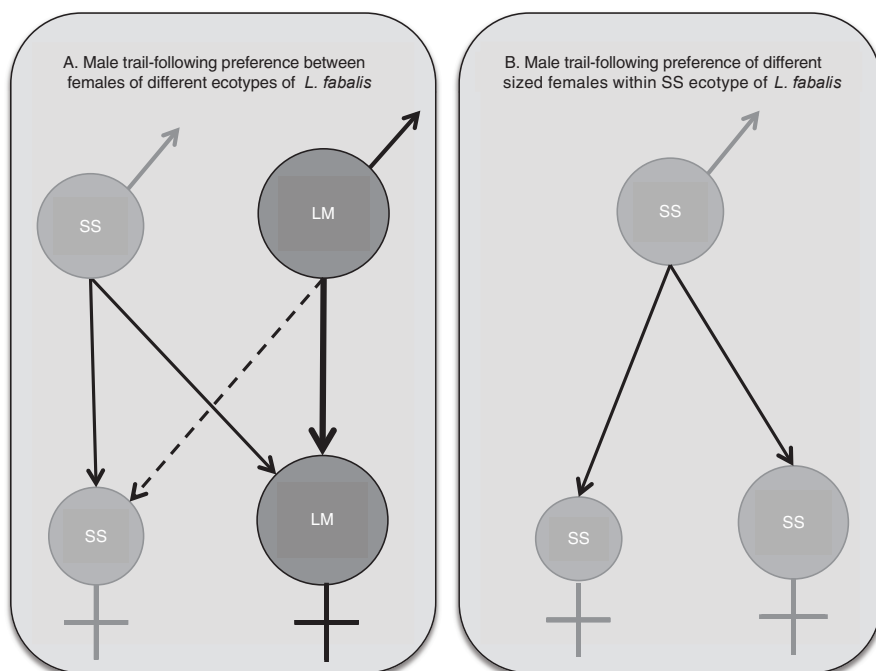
A. Male trail-following preference between females of different ecotypes of *L. fabalis*

SS

LM

SS

LM

B. Male trail-following preference of different sized females within SS ecotype of *L. fabalis*

SS

SS

SS